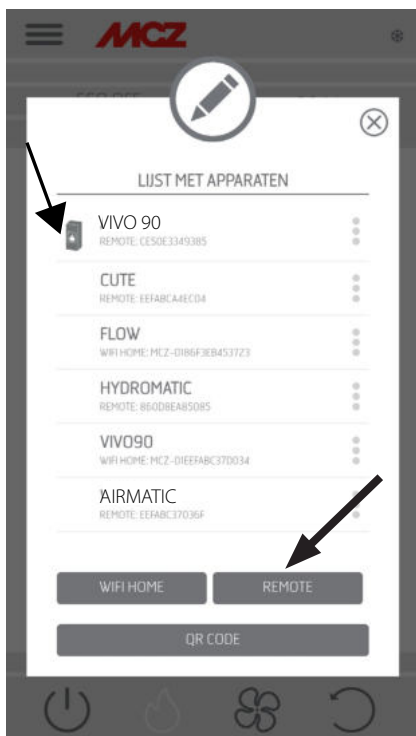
MCZ

LIJST MET APPARATEN

VIVO 90
REMOTE: CE50E3349385

CUTE
REMOTE: EEFABCA4EC04

FLOW
WIFI HOME: MCZ-0186F3EB453723

HYDROMATIC
REMOTE: 860D8EA85085

VIVO90
WIFI HOME: MCZ-01EEFABC370034

AIRMATIC
REMOTE: EEFABC37036F

WIFI HOME

REMOTE

QR CODE